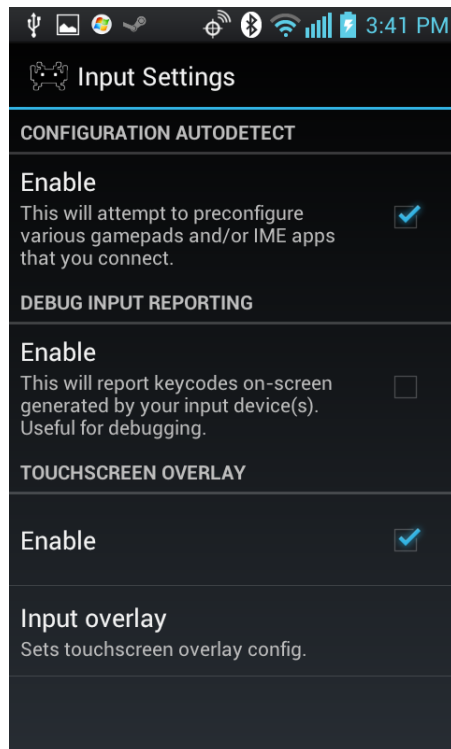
3:41 PM

Input Settings

CONFIGURATION AUTODETECT

Enable
This will attempt to preconfigure various gamepads and/or IME apps that you connect.

DEBUG INPUT REPORTING

Enable
This will report keycodes on-screen generated by your input device(s). Useful for debugging.

TOUCHSCREEN OVERLAY

Enable

Input overlay
Sets touchscreen overlay config.